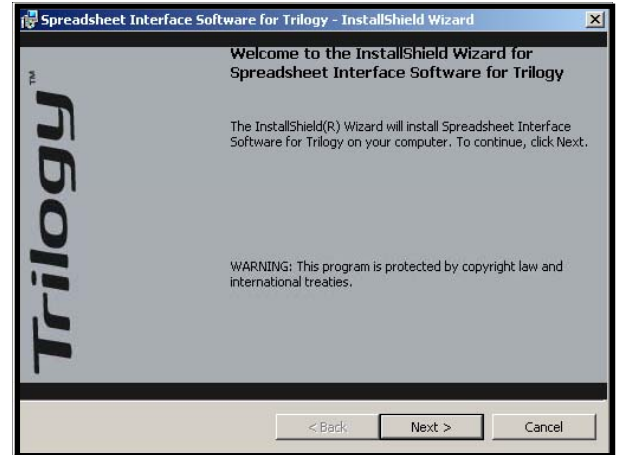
Spreadsheet Interface Software for Trilogy - InstallShield Wizard

Trilogy™

Welcome to the InstallShield Wizard for Spreadsheet Interface Software for Trilogy

The InstallShield(R) Wizard will install Spreadsheet Interface Software for Trilogy on your computer. To continue, click Next.

WARNING: This program is protected by copyright law and international treaties.

< Back
Next >
Cancel